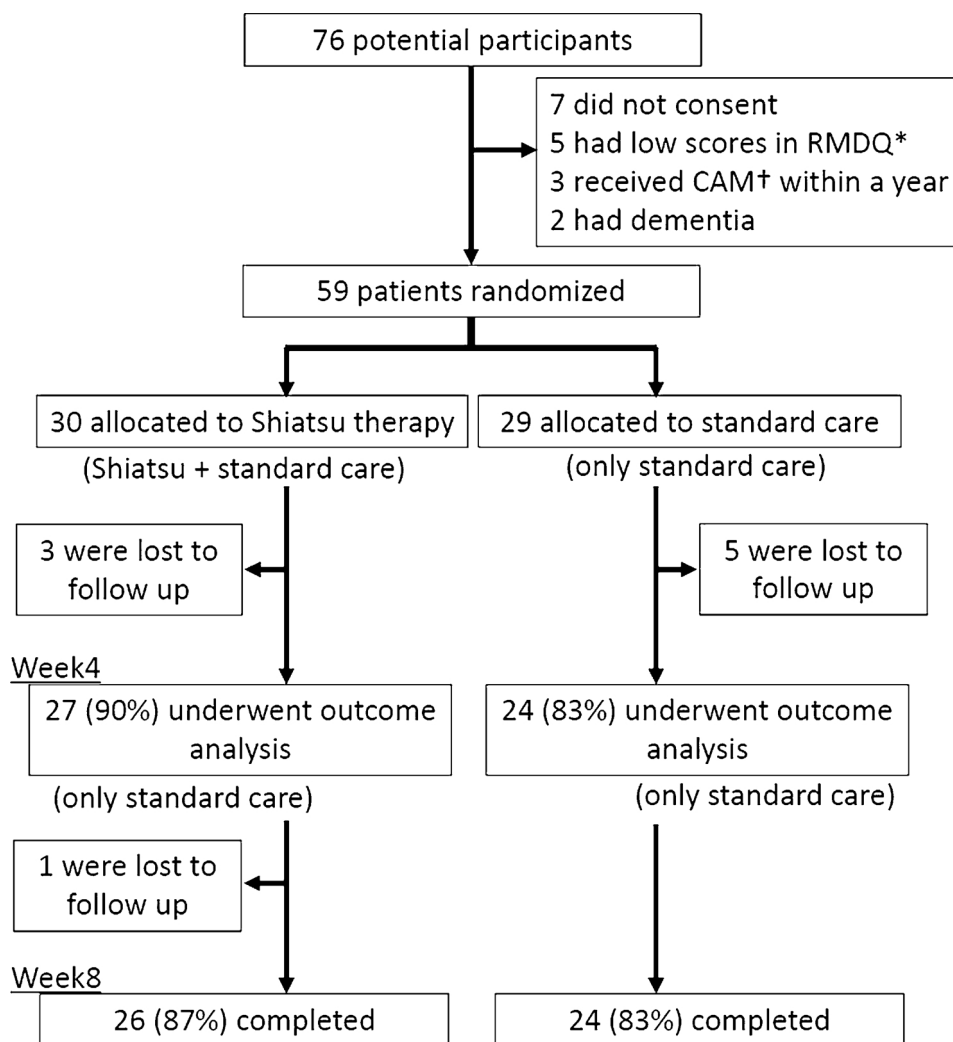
76 potential participants

7 did not consent
5 had low scores in RMDQ*
3 received CAM† within a year
2 had dementia

59 patients randomized

30 allocated to Shiatsu therapy
(Shiatsu + standard care)

29 allocated to standard care
(only standard care)

3 were lost to follow up

5 were lost to follow up

Week4

27 (90%) underwent outcome analysis
(only standard care)

24 (83%) underwent outcome analysis
(only standard care)

1 were lost to follow up

Week8

26 (87%) completed

24 (83%) completed